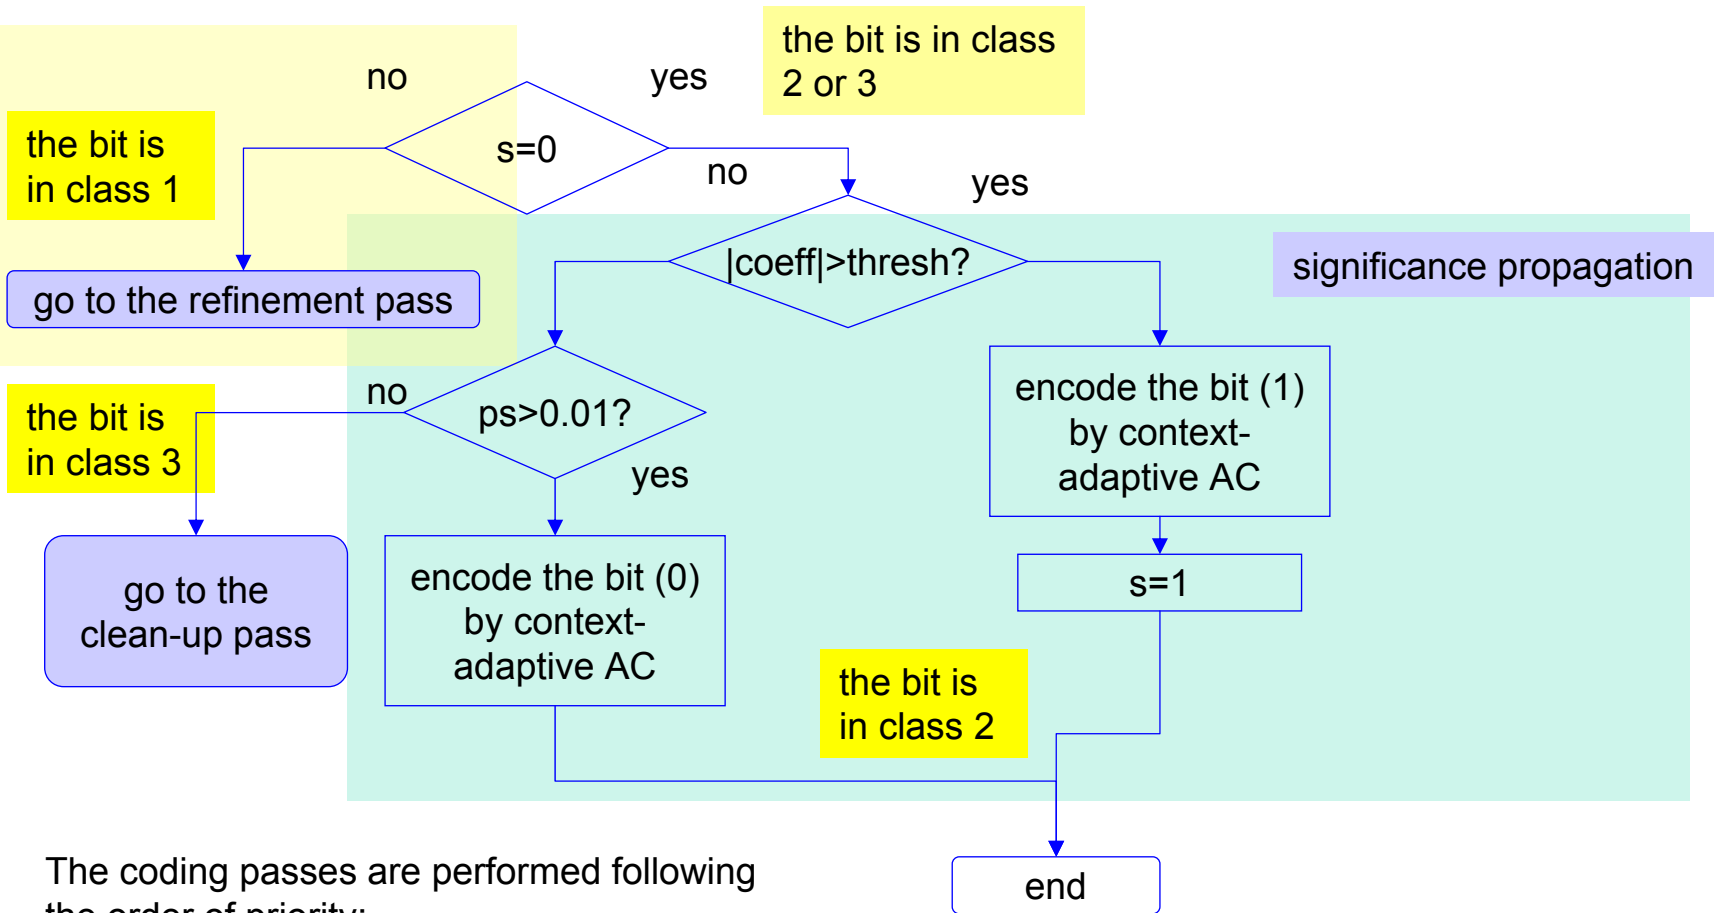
no

yes

the bit is in class 2 or 3

the bit is in class 1

s=0

no

yes

|coeff|>thresh?

significance propagation

go to the refinement pass

the bit is in class 3

no

ps>0.01?

yes

encode the bit (1) by context-adaptive AC

go to the clean-up pass

encode the bit (0) by context-adaptive AC

s=1

the bit is in class 2

end

The coding passes are performed following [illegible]